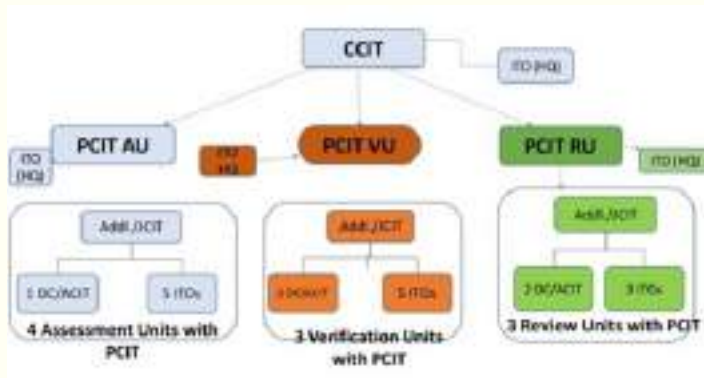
CCIT

ITO (HQ)

PCIT AU

ITO (HQ)

ITO HQ

PCIT VU

PCIT RU

ITO (HQ)

Addl./JCIT

1 DC/ACIT

5 ITOs

4 Assessment Units with PCIT

Addl./JCIT

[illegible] DC/ACIT

5 ITOs

3 Verification Units with PCIT

Addl./JCIT

2 DC/ACIT

3 ITOs

3 Review Units with PCIT